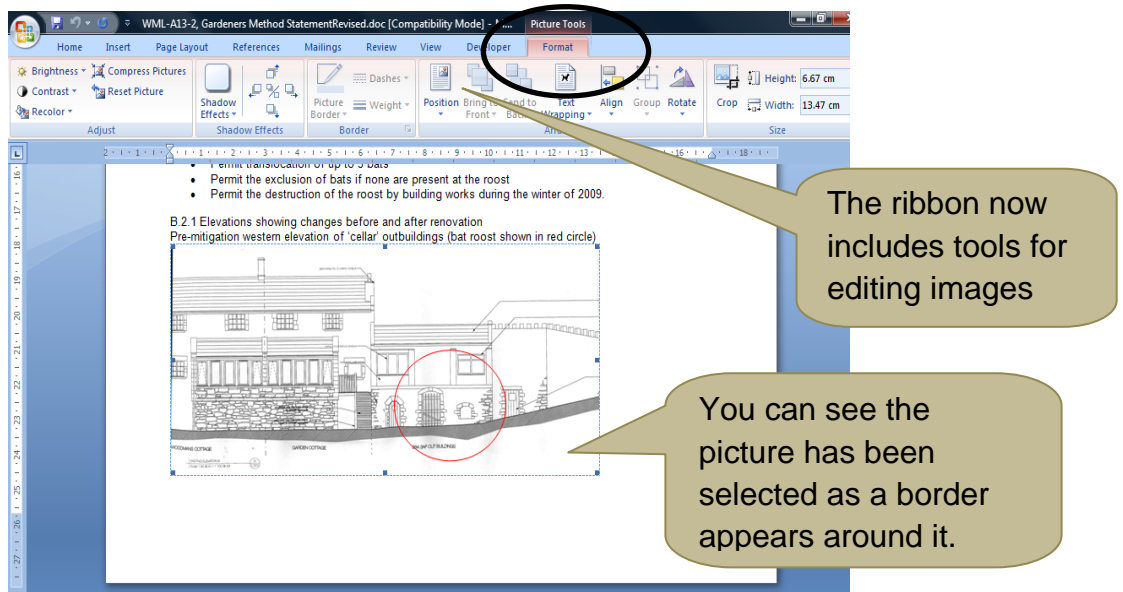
WML-A13-2, Gardeners Method StatementRevised.doc [Compatibility Mode] - M... Picture Tools

Home Insert Page Layout References Mailings Review View Developer Format

Brightness Compress Pictures Contrast Reset Picture Recolor Adjust

Shadow Effects Shadow Effects

Picture Border Dashes Weight Border

Position Bring to Front Send to Back Text Wrapping Align Group Rotate Arrange

Crop Height: 6.67 cm Width: 13.47 cm Size

• Permit translocation of up to 5 bats
• Permit the exclusion of bats if none are present at the roost
• Permit the destruction of the roost by building works during the winter of 2009.

B.2.1 Elevations showing changes before and after renovation
Pre-mitigation western elevation of 'cellar' outbuildings (bat roost shown in red circle)

WOODMANS COTTAGE GARDEN COTTAGE

The ribbon now includes tools for editing images

You can see the picture has been selected as a border appears around it.